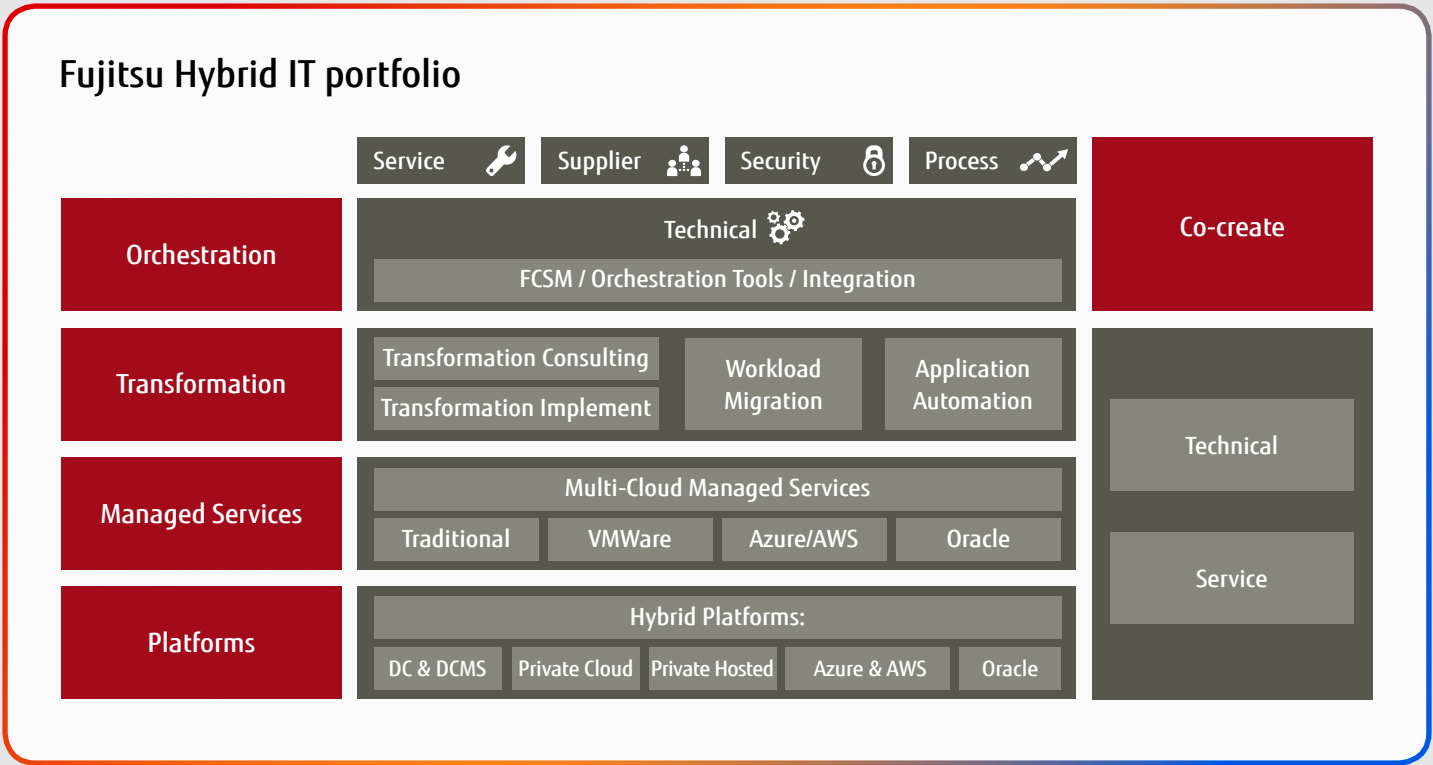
Fujitsu Hybrid IT portfolio

Service
Supplier
Security
Process

Co-create

Orchestration

Technical

FCSM / Orchestration Tools / Integration

Transformation

Transformation Consulting
Transformation Implement
Workload Migration
Application Automation

Managed Services

Multi-Cloud Managed Services

| Traditional | VMWare | Azure/AWS | Oracle |
|---|---|---|---|

Platforms

Hybrid Platforms:

| DC & DCMS | Private Cloud | Private Hosted | Azure & AWS | Oracle |
|---|---|---|---|---|

Technical

Service